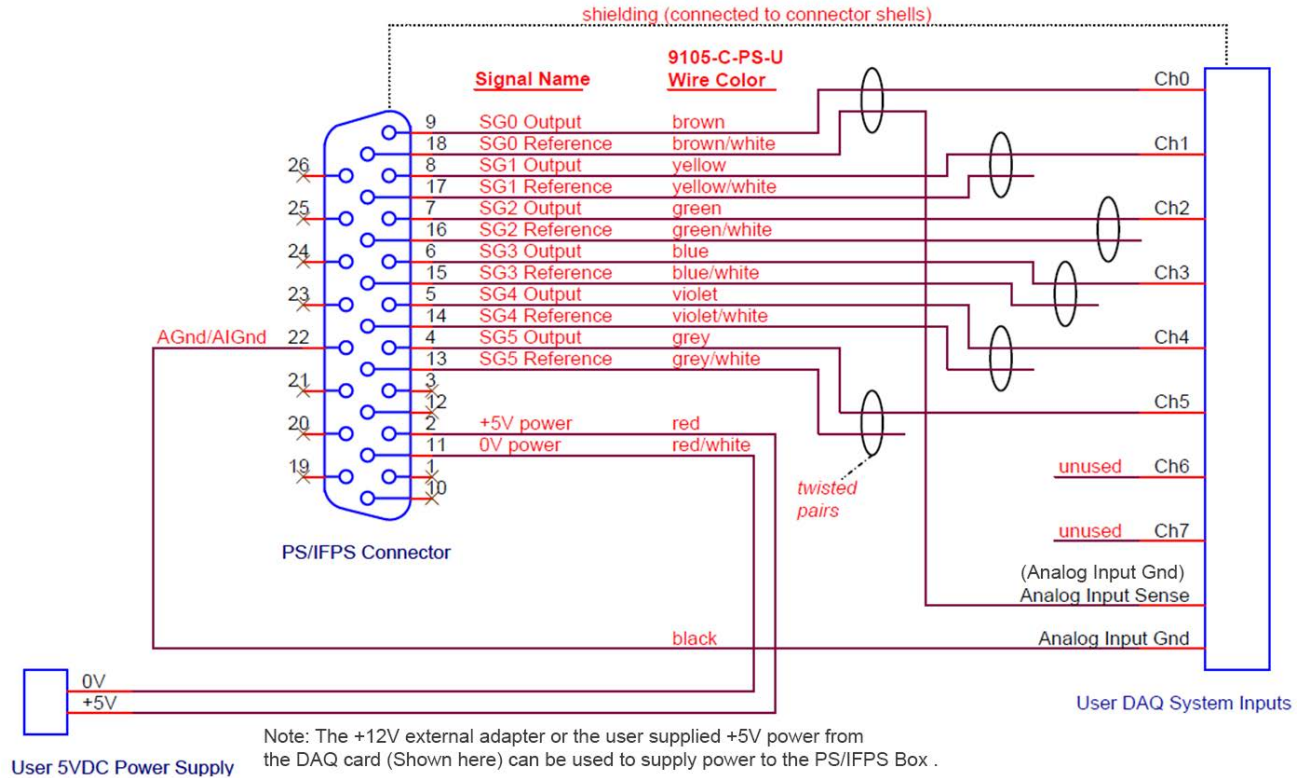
shielding (connected to connector shells)

Signal Name

9105-C-PS-U
Wire Color

| | Signal Name | Wire Color |
|---|---|---|
| 9 | SG0 Output | brown |
| 18 | SG0 Reference | brown/white |
| 8 | SG1 Output | yellow |
| 17 | SG1 Reference | yellow/white |
| 7 | SG2 Output | green |
| 16 | SG2 Reference | green/white |
| 6 | SG3 Output | blue |
| 15 | SG3 Reference | blue/white |
| 5 | SG4 Output | violet |
| 14 | SG4 Reference | violet/white |
| 4 | SG5 Output | grey |
| 13 | SG5 Reference | grey/white |
| 3 | | |
| 12 | | |
| 2 | +5V power | red |
| 11 | 0V power | red/white |
| 1 | | |
| 10 | | |

26
25
24
23
AGnd/AIGnd 22
21
20
19

PS/IFPS Connector

twisted pairs

Ch0
Ch1
Ch2
Ch3
Ch4
Ch5
unused Ch6
unused Ch7
(Analog Input Gnd)
Analog Input Sense
black
Analog Input Gnd

User DAQ System Inputs

0V
+5V

User 5VDC Power Supply

Note: The +12V external adapter or the user supplied +5V power from the DAQ card (Shown here) can be used to supply power to the PS/IFPS Box .